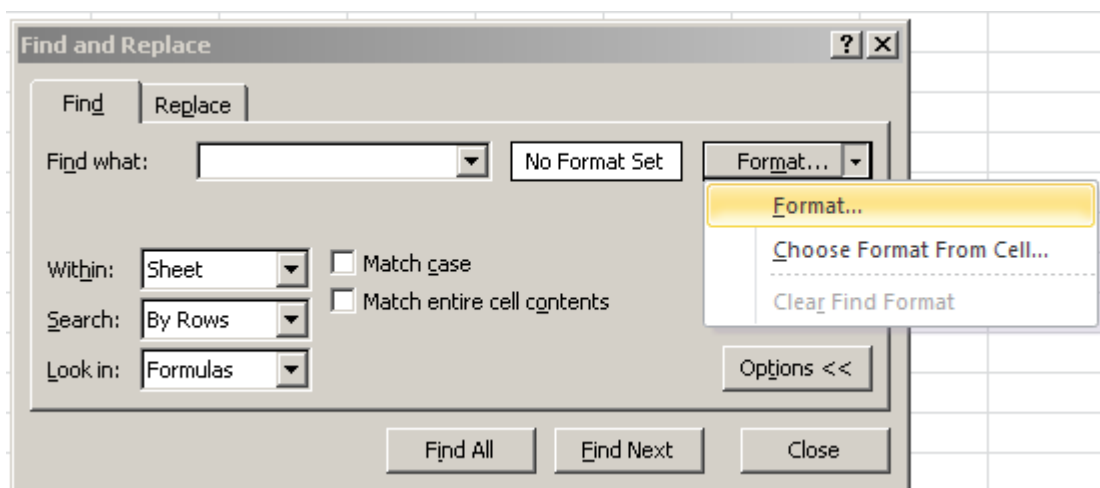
Find and Replace

?

Find

Replace

Find what:

No Format Set

Format...

Format...

Choose Format From Cell...

Clear Find Format

Within:

Sheet

Match case

Search:

By Rows

Match entire cell contents

Look in:

Formulas

Options <<

Find All

Find Next

Close